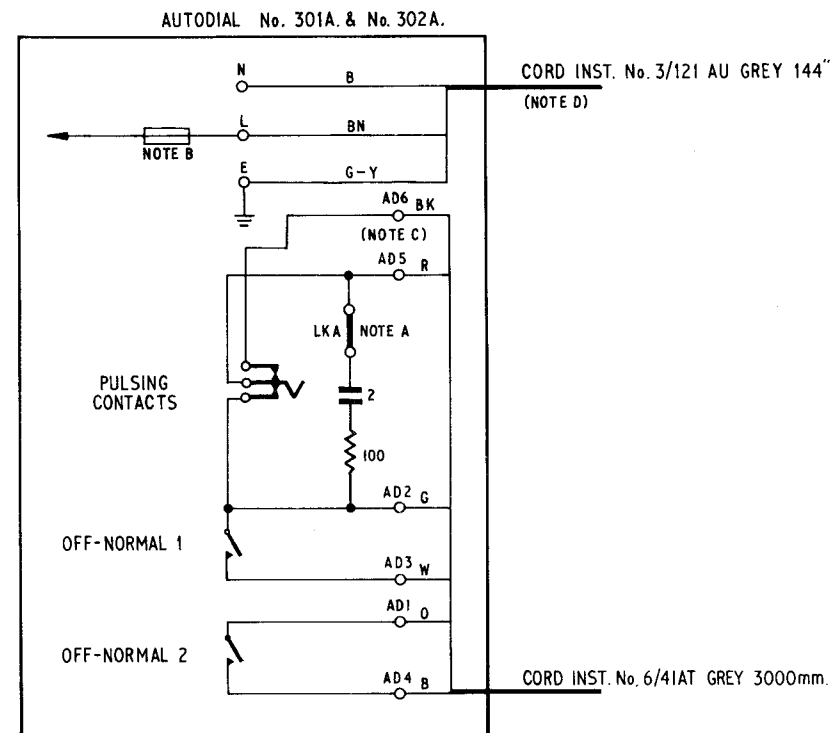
AUTODIAL No. 301A. & No. 302A.

N
B
CORD INST. No. 3/121 AU GREY 144"
(NOTE D)
L
BN
NOTE B
E
G-Y
AD6 BK
(NOTE C)
AD5 R
LKA
NOTE A
PULSING CONTACTS
2
100
AD2 G
OFF-NORMAL 1
AD3 W
AD1 O
OFF-NORMAL 2
AD4 B
CORD INST. No. 6/41AT GREY 3000mm.